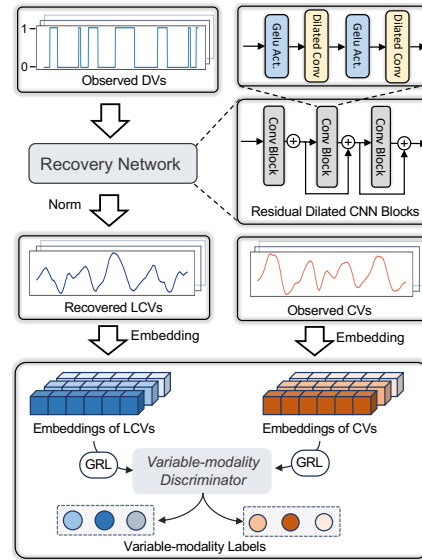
1
0
Observed DVs

Gelu Act.
Dilated Conv
Gelu Act.
Dilated Conv

Recovery Network

Conv Block
Conv Block
Conv Block
Residual Dilated CNN Blocks

Norm

Recovered LCVs

Observed CVs

Embedding

Embedding

Embeddings of LCVs

Embeddings of CVs

GRL

Variable-modality Discriminator

GRL

Variable-modality Labels